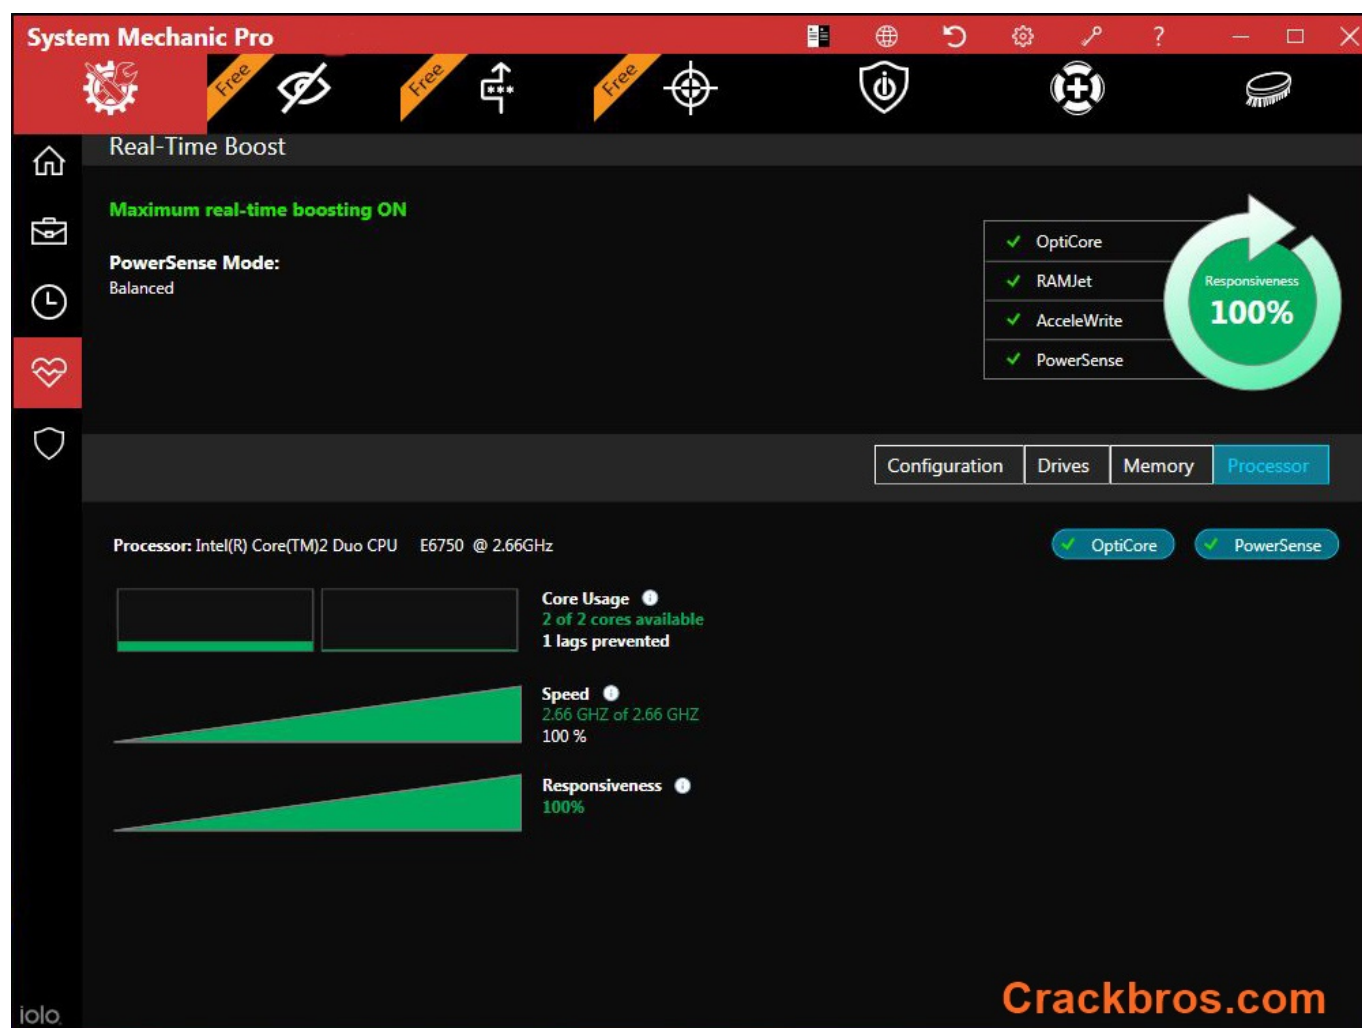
System Mechanic Pro

? 

Free

Free

Free

Real-Time Boost

Maximum real-time boosting ON

PowerSense Mode:
Balanced

OptiCore
RAMJet
AcceleWrite
PowerSense

Responsiveness
100%

Configuration | Drives | Memory | Processor

Processor: Intel(R) Core(TM)2 Duo CPU E6750 @ 2.66GHz

OptiCore

PowerSense

Core Usage
2 of 2 cores available
1 lags prevented

Speed
2.66 GHZ of 2.66 GHZ
100 %

Responsiveness
100%

iolo

Crackbros.com